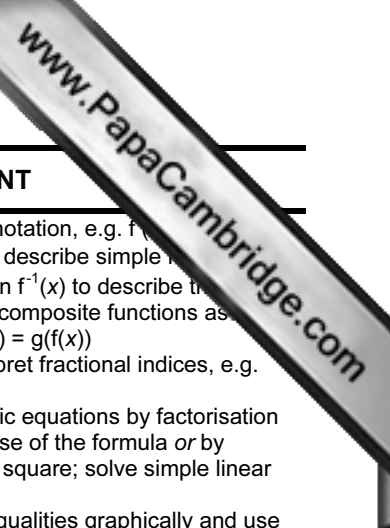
www.PapaCambridge.com

NT

notation, e.g. f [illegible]
describe simple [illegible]
n $f^{-1}(x)$ to describe th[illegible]
composite functions as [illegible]
) = g(f(x))
pret fractional indices, e.g.

ic equations by factorisation
se of the formula *or* by
square; solve simple linear

qualities graphically and use